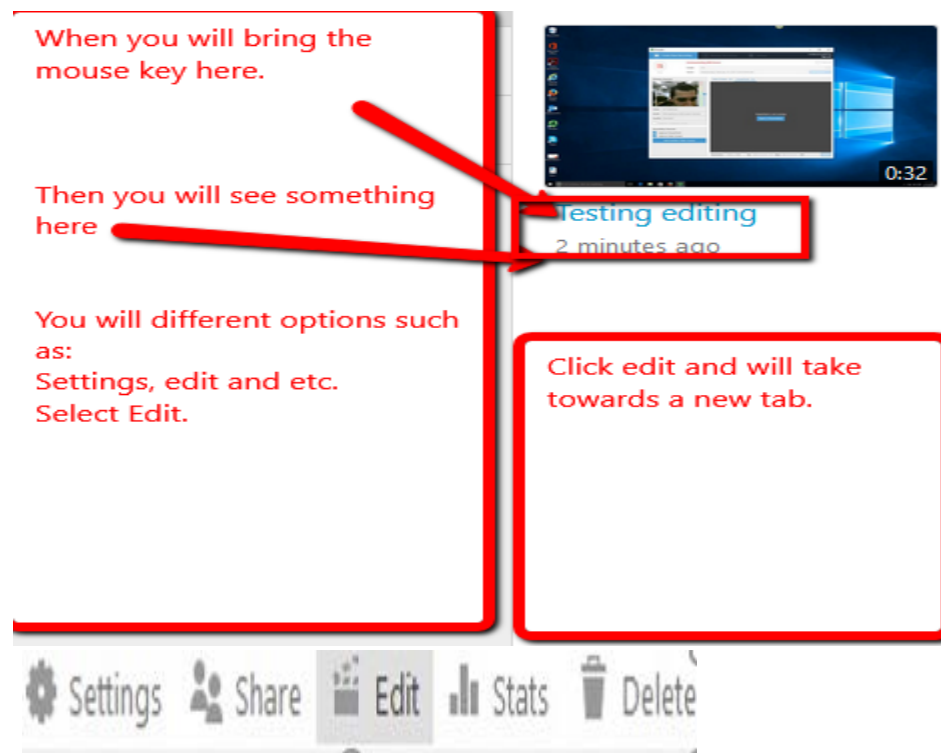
When you will bring the mouse key here.

Then you will see something here

You will different options such as:
Settings, edit and etc.
Select Edit.

0:32

Testing editing
2 minutes ago

Click edit and will take towards a new tab.

Settings Share Edit Stats Delete